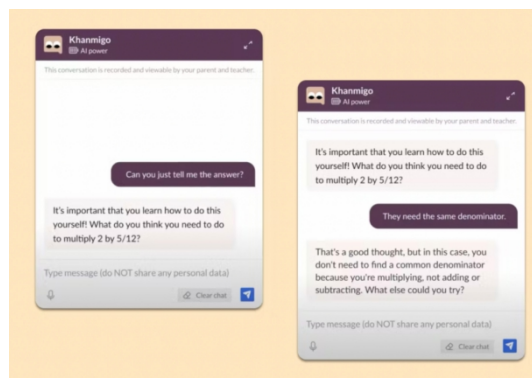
Khanmigo
AI power

This conversation is recorded and viewable by your parent and teacher.

Can you just tell me the answer?

It's important that you learn how to do this yourself! What do you think you need to do to multiply 2 by 5/12?

Type message (do NOT share any personal data)

Clear chat

Khanmigo
AI power

This conversation is recorded and viewable by your parent and teacher.

It's important that you learn how to do this yourself! What do you think you need to do to multiply 2 by 5/12?

They need the same denominator.

That's a good thought, but in this case, you don't need to find a common denominator because you're multiplying, not adding or subtracting. What else could you try?

Type message (do NOT share any personal data)

Clear chat